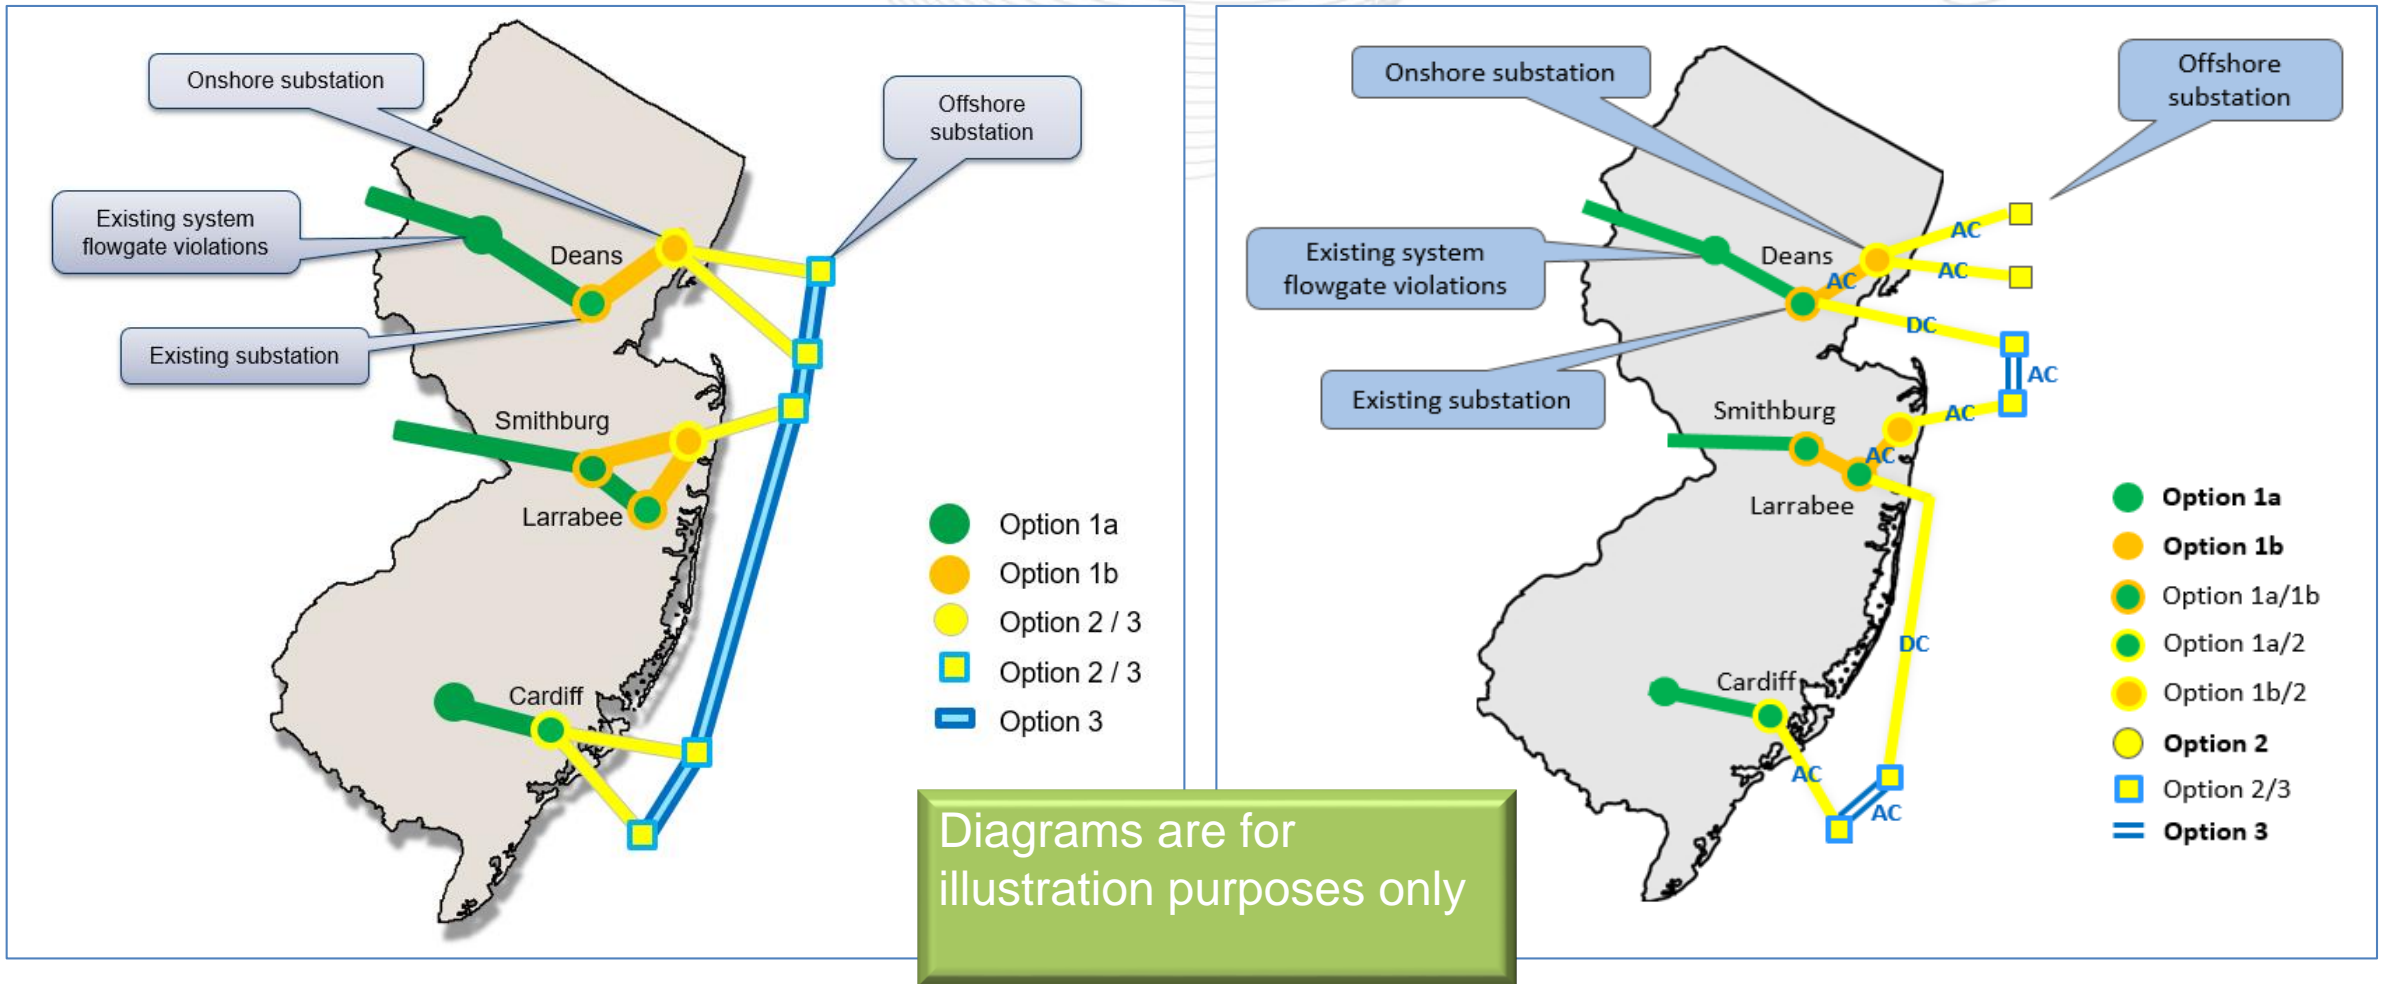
Onshore substation

Offshore substation

Existing system flowgate violations

Deans

Existing substation

Smithburg

Larrabee

Cardiff

Option 1a
Option 1b
Option 2 / 3
Option 2 / 3
Option 3

Onshore substation

Offshore substation

Existing system flowgate violations

Deans

AC
AC
AC
DC
AC
AC
AC

Existing substation

Smithburg

Larrabee

DC

Cardiff

AC
AC

Option 1a
Option 1b
Option 1a/1b
Option 1a/2
Option 1b/2
Option 2
Option 2/3
Option 3

Diagrams are for illustration purposes only